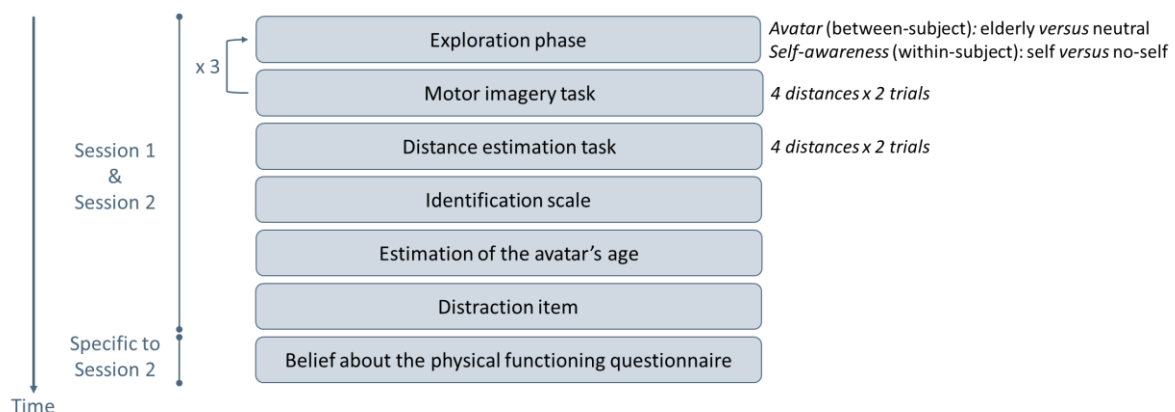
x 3

Exploration phase

*Avatar* (between-subject)*:* elderly *versus* neutral
*Self-awareness* (within-subject): self *versus* no-self

Motor imagery task

*4 distances x 2 trials*

Session 1
&
Session 2

Distance estimation task

*4 distances x 2 trials*

Identification scale

Estimation of the avatar's age

Distraction item

Specific to Session 2

Belief about the physical functioning questionnaire

Time